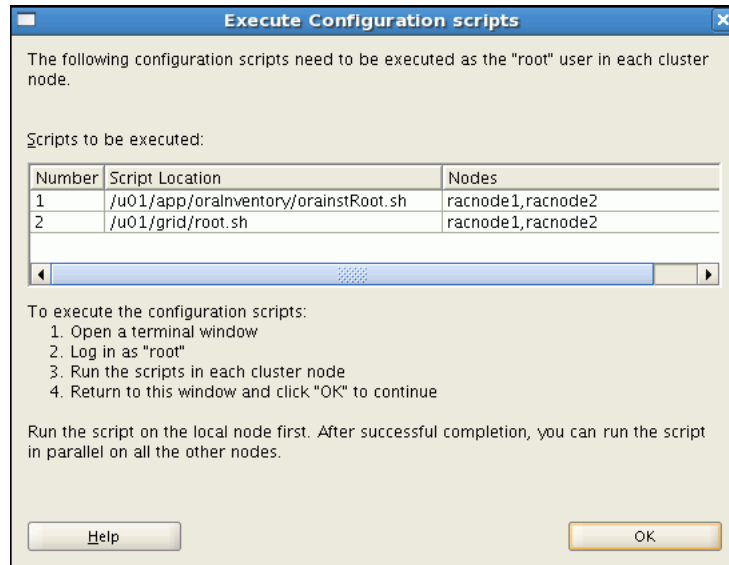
Execute Configuration scripts

The following configuration scripts need to be executed as the "root" user in each cluster node.

Scripts to be executed:

| Number | Script Location | Nodes |
|---|---|---|
| 1 | /u01/app/oraInventory/orainstRoot.sh | racnode1,racnode2 |
| 2 | /u01/grid/root.sh | racnode1,racnode2 |

To execute the configuration scripts:
1. Open a terminal window
2. Log in as "root"
3. Run the scripts in each cluster node
4. Return to this window and click "OK" to continue

Run the script on the local node first. After successful completion, you can run the script in parallel on all the other nodes.

Help

OK